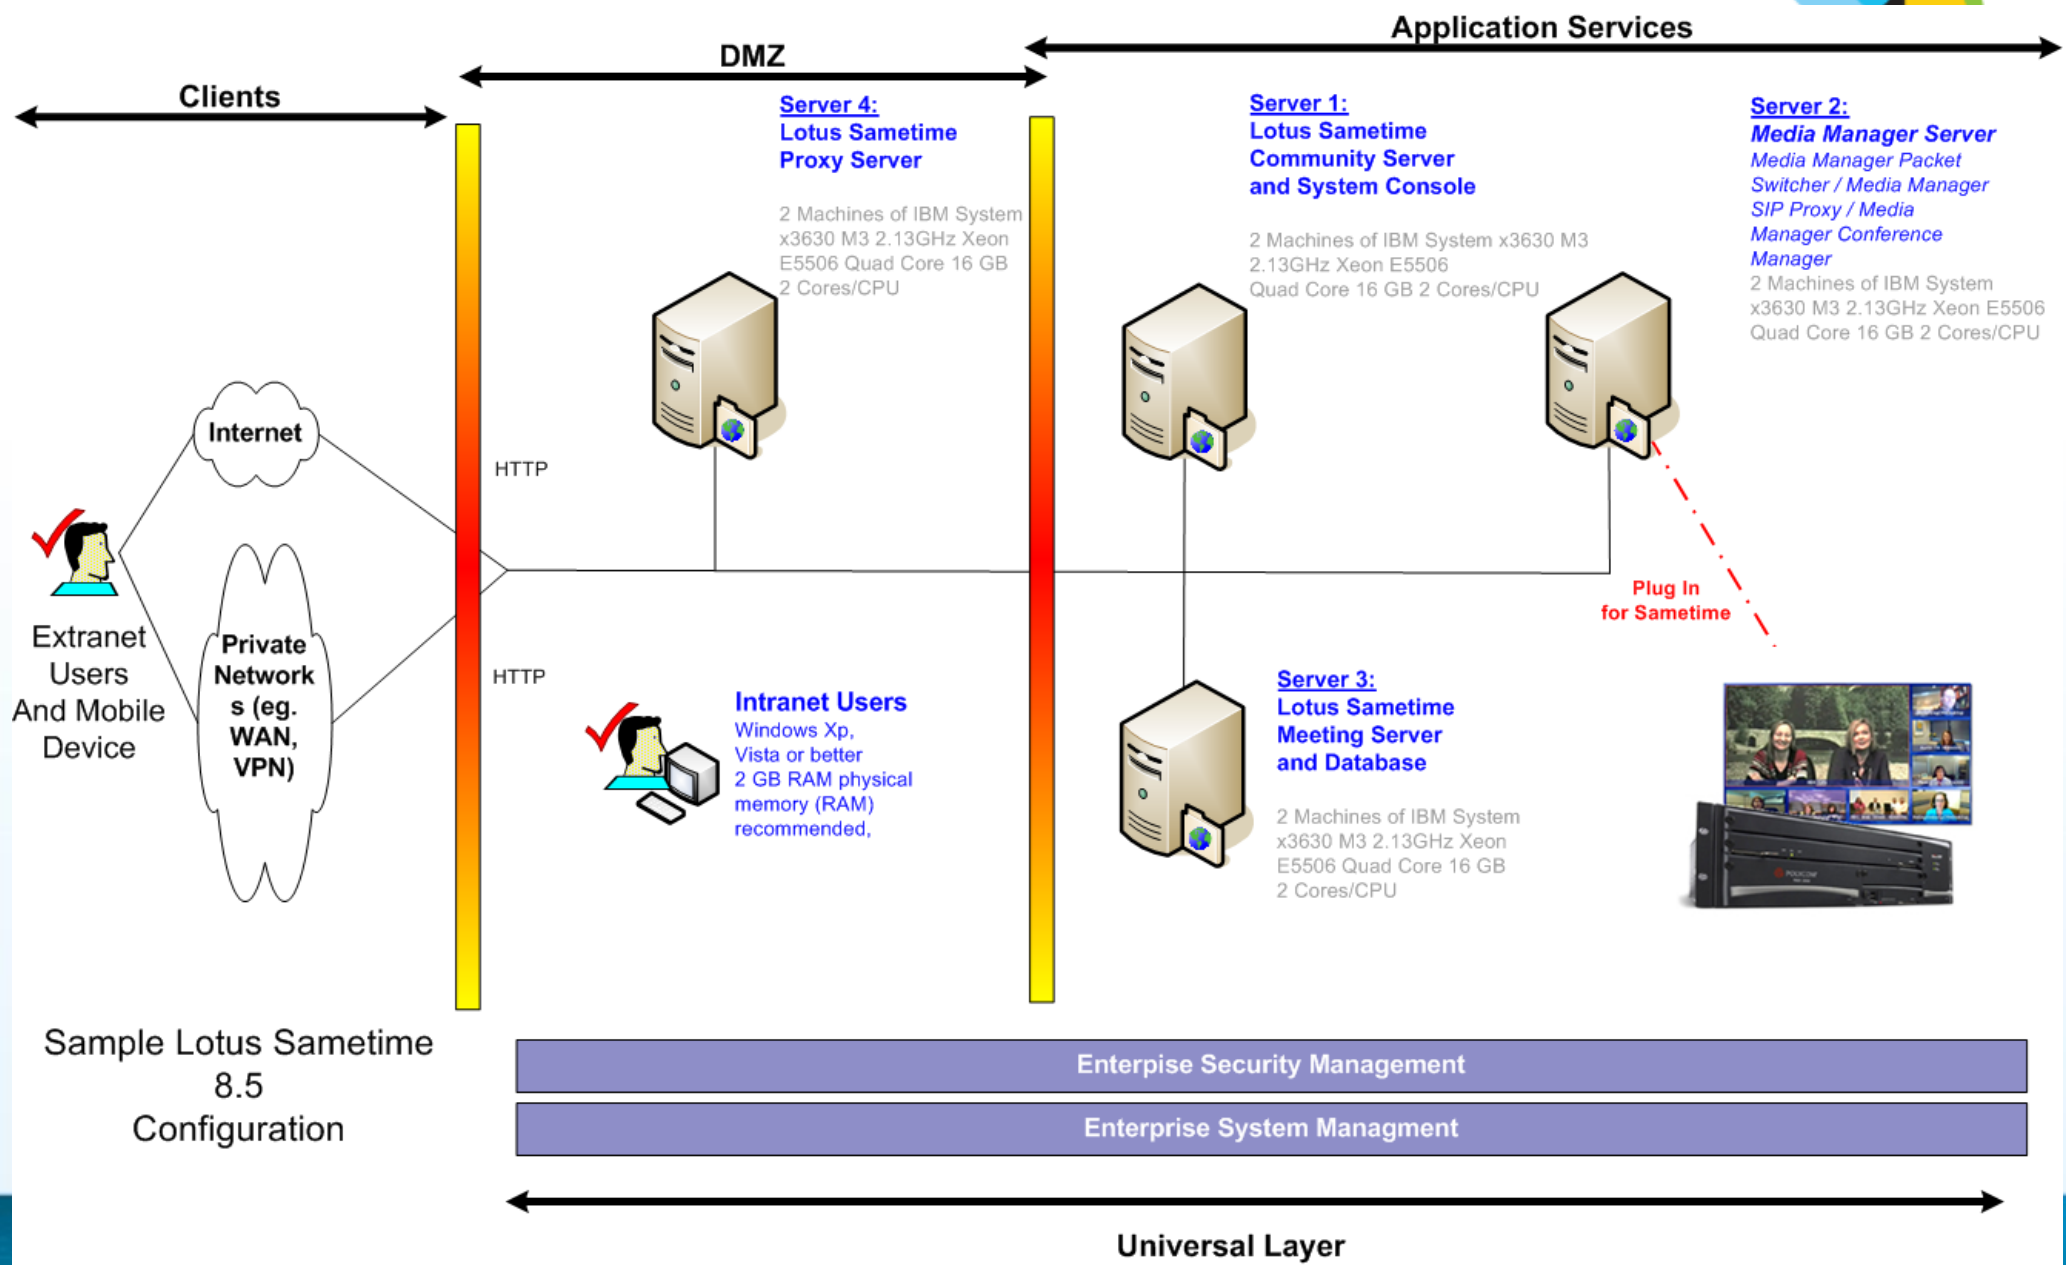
Application Services

DMZ

Clients

Server 4:
Lotus Sametime
Proxy Server

2 Machines of IBM System x3630 M3 2.13GHz Xeon E5506 Quad Core 16 GB 2 Cores/CPU

Server 1:
Lotus Sametime
Community Server
and System Console

2 Machines of IBM System x3630 M3 2.13GHz Xeon E5506 Quad Core 16 GB 2 Cores/CPU

Server 2:
Media Manager Server
Media Manager Packet Switcher / Media Manager SIP Proxy / Media Manager Conference Manager
2 Machines of IBM System x3630 M3 2.13GHz Xeon E5506 Quad Core 16 GB 2 Cores/CPU

Internet

HTTP

Extranet Users And Mobile Device

Private Network s (eg. WAN, VPN)

HTTP

Plug In for Sametime

Intranet Users
Windows Xp, Vista or better
2 GB RAM physical memory (RAM) recommended,

Server 3:
Lotus Sametime
Meeting Server
and Database

2 Machines of IBM System x3630 M3 2.13GHz Xeon E5506 Quad Core 16 GB 2 Cores/CPU

Sample Lotus Sametime 8.5 Configuration

Enterpise Security Management

Enterpise System Managment

Universal Layer